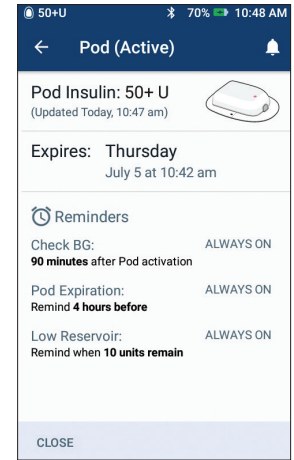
50+U 70% 10:48 AM

Pod (Active)

Pod Insulin: 50+ U
(Updated Today, 10:47 am)

Expires: Thursday
July 5 at 10:42 am

Reminders

Check BG: ALWAYS ON
90 minutes after Pod activation

Pod Expiration: ALWAYS ON
Remind 4 hours before

Low Reservoir: ALWAYS ON
Remind when 10 units remain

CLOSE